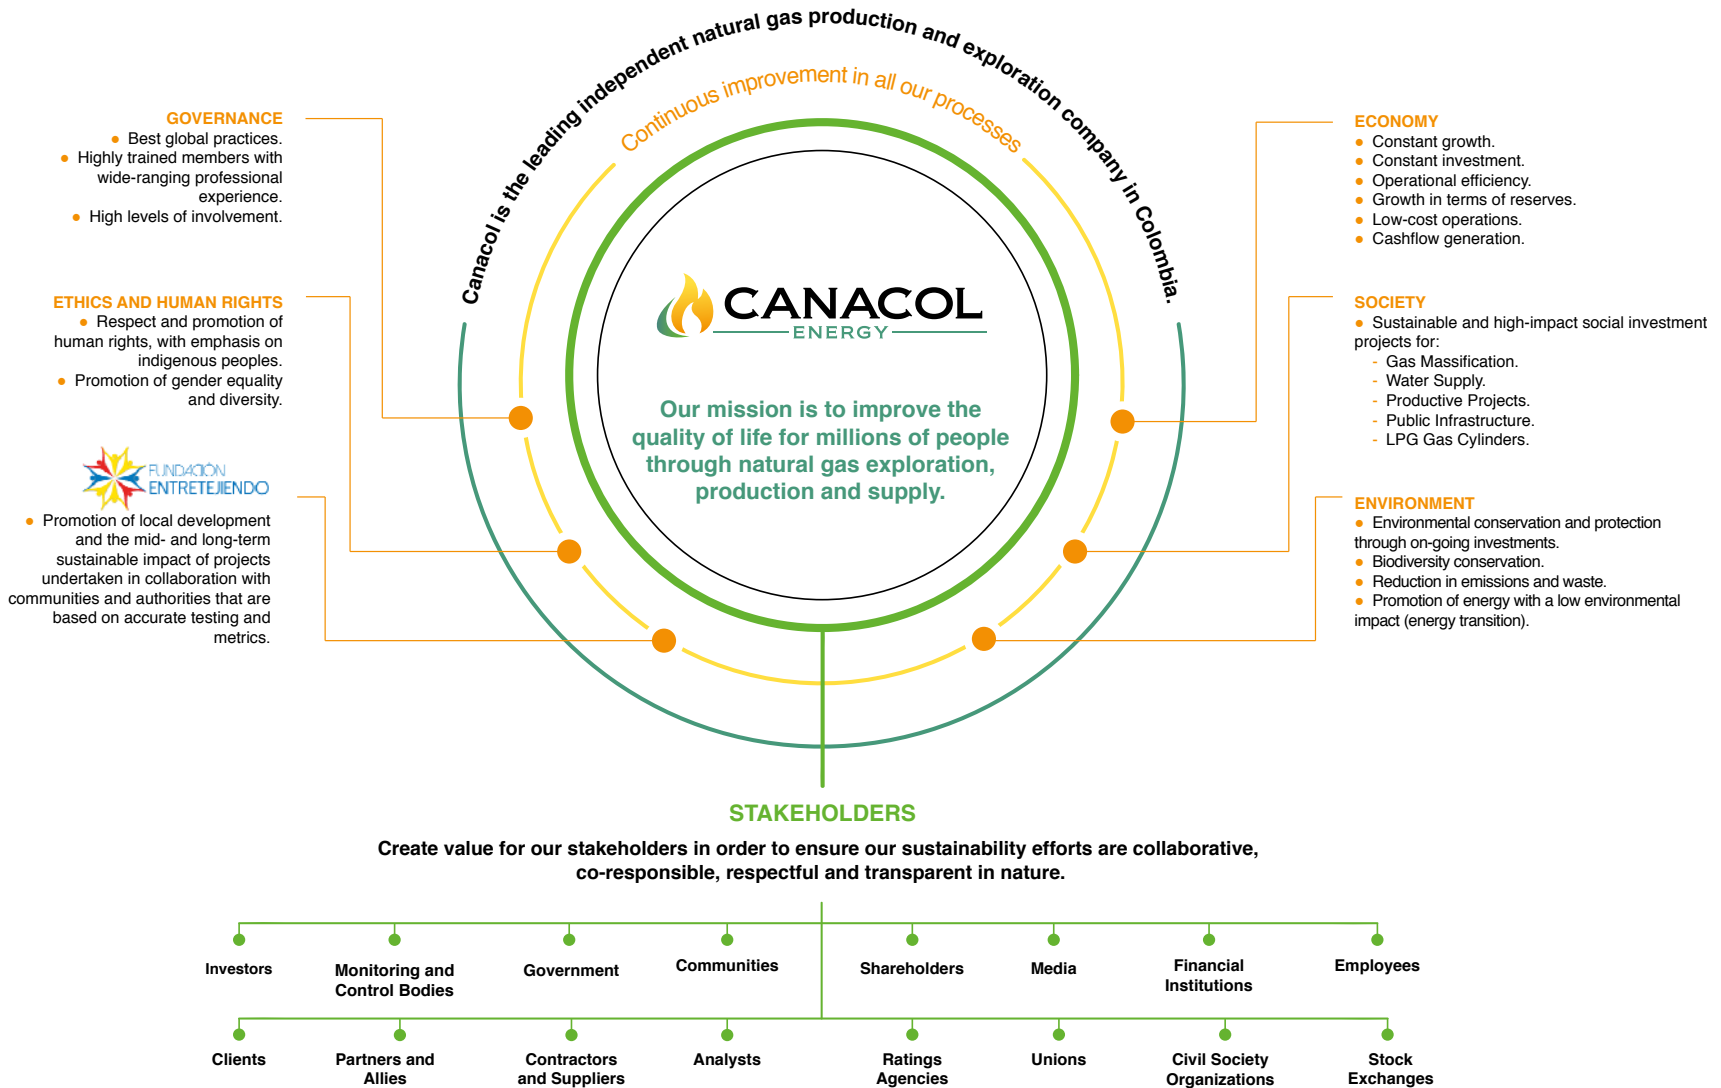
Canacol is the leading independent natural gas production and exploration company in Colombia.

Continuous improvement in all our processes

GOVERNANCE
• Best global practices.
• Highly trained members with wide-ranging professional experience.
• High levels of involvement.

ETHICS AND HUMAN RIGHTS
• Respect and promotion of human rights, with emphasis on indigenous peoples.
• Promotion of gender equality and diversity.

FUNDACIÓN ENTRETEJIENDO
• Promotion of local development and the mid- and long-term sustainable impact of projects undertaken in collaboration with communities and authorities that are based on accurate testing and metrics.

CANACOL ENERGY

Our mission is to improve the quality of life for millions of people through natural gas exploration, production and supply.

ECONOMY
• Constant growth.
• Constant investment.
• Operational efficiency.
• Growth in terms of reserves.
• Low-cost operations.
• Cashflow generation.

SOCIETY
• Sustainable and high-impact social investment projects for:
- Gas Massification.
- Water Supply.
- Productive Projects.
- Public Infrastructure.
- LPG Gas Cylinders.

ENVIRONMENT
• Environmental conservation and protection through on-going investments.
• Biodiversity conservation.
• Reduction in emissions and waste.
• Promotion of energy with a low environmental impact (energy transition).

STAKEHOLDERS
Create value for our stakeholders in order to ensure our sustainability efforts are collaborative, co-responsible, respectful and transparent in nature.

Investors
Monitoring and Control Bodies
Government
Communities
Shareholders
Media
Financial Institutions
Employees
Clients
Partners and Allies
Contractors and Suppliers
Analysts
Ratings Agencies
Unions
Civil Society Organizations
Stock Exchanges